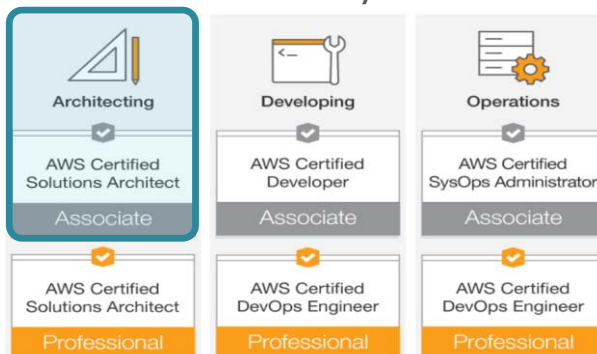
Architecting

AWS Certified Solutions Architect

Associate

AWS Certified Solutions Architect

Professional

Developing

AWS Certified Developer

Associate

AWS Certified DevOps Engineer

Professional

Operations

AWS Certified SysOps Administrator

Associate

AWS Certified DevOps Engineer

Professional